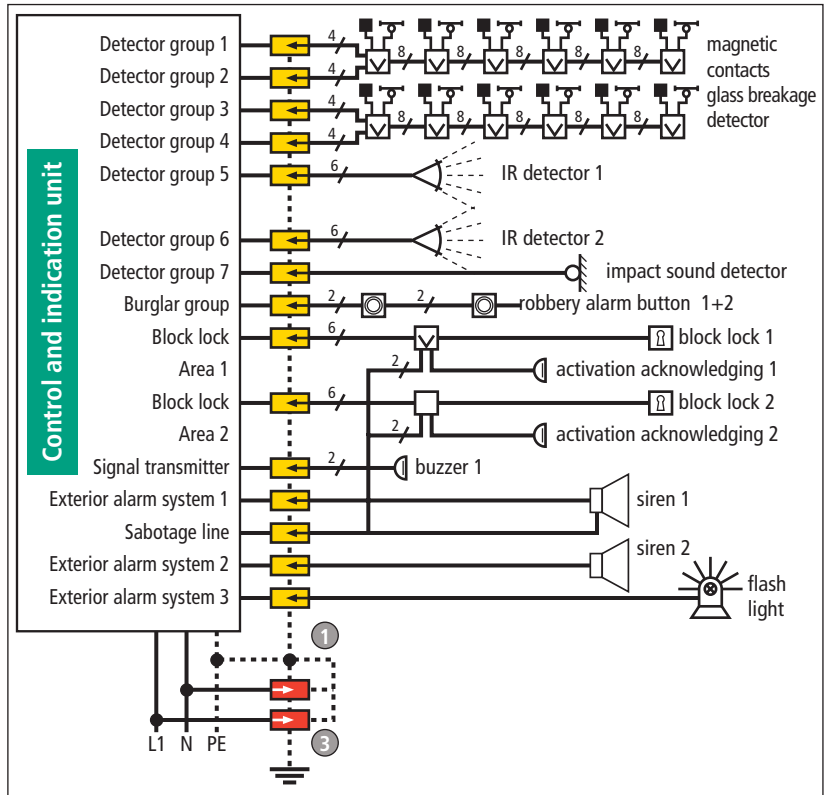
Control and indication unit

Detector group 1
Detector group 2
Detector group 3
Detector group 4
Detector group 5
Detector group 6
Detector group 7
Burglar group
Block lock
Area 1
Block lock
Area 2
Signal transmitter
Exterior alarm system 1
Sabotage line
Exterior alarm system 2
Exterior alarm system 3

4
4
4
4
8 8 8 8 8
8 8 8 8 8
6
6
2
2
6
2
6
2
2

magnetic contacts
glass breakage detector
IR detector 1
IR detector 2
impact sound detector
robbery alarm button 1+2
block lock 1
activation acknowledging 1
block lock 2
activation acknowledging 2
buzzer 1
siren 1
siren 2
flash light

1
3
L1 N PE